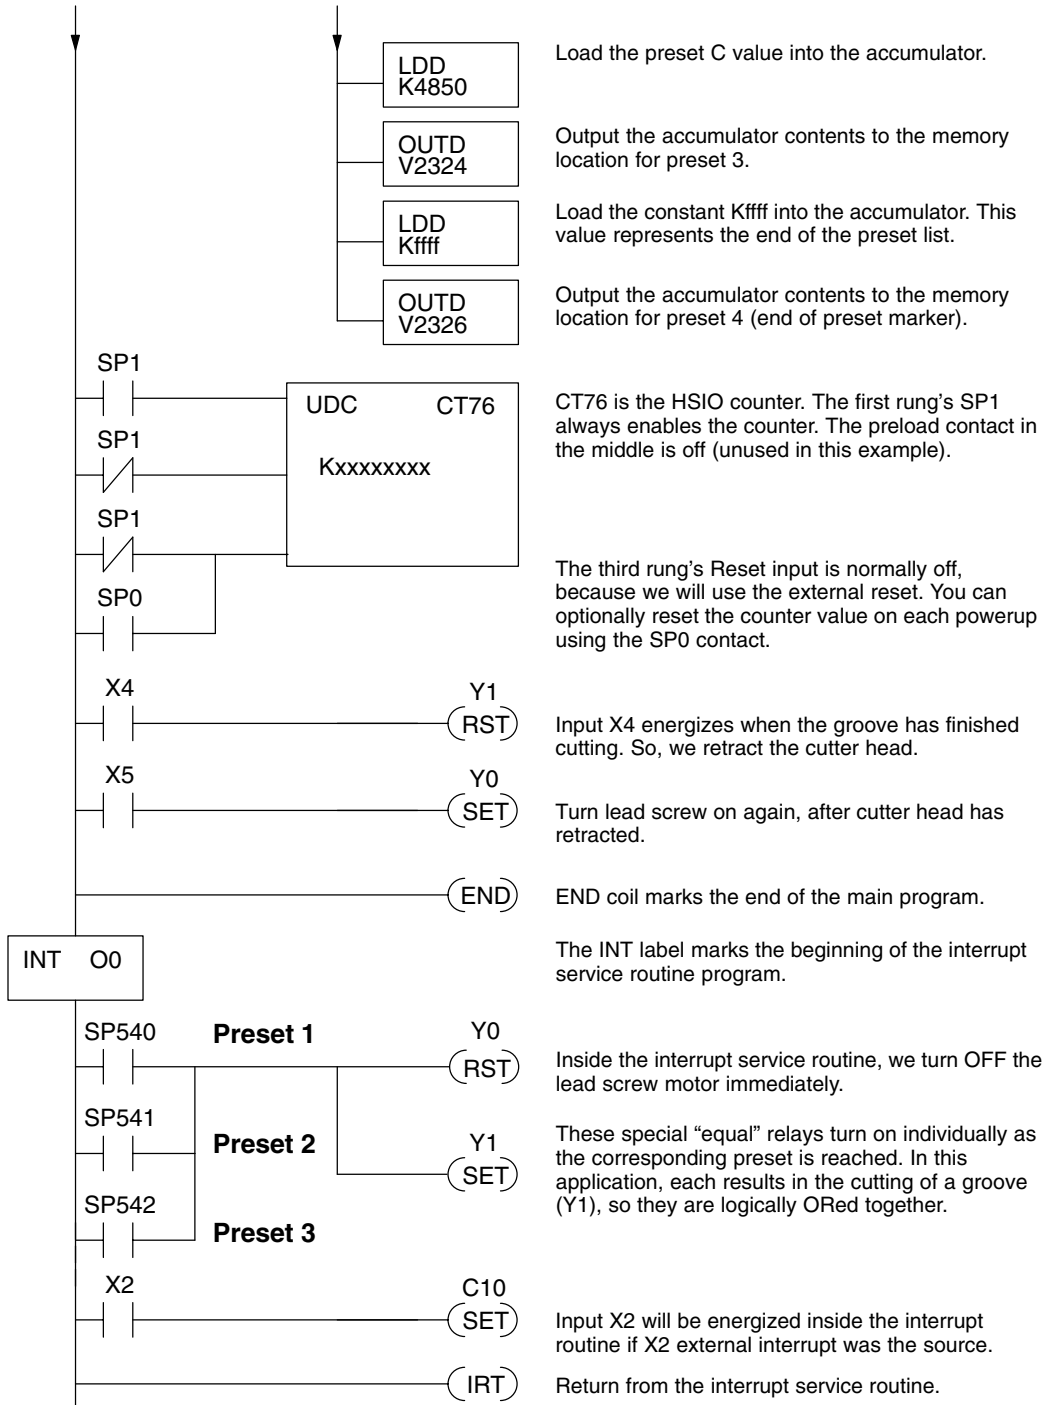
LDD K4850

Load the preset C value into the accumulator.

OUTD V2324

Output the accumulator contents to the memory location for preset 3.

LDD Kffff

Load the constant Kffff into the accumulator. This value represents the end of the preset list.

OUTD V2326

Output the accumulator contents to the memory location for preset 4 (end of preset marker).

SP1

UDC CT76

SP1

Kxxxxxxxx

SP1

SP0

CT76 is the HSIO counter. The first rung's SP1 always enables the counter. The preload contact in the middle is off (unused in this example).

The third rung's Reset input is normally off, because we will use the external reset. You can optionally reset the counter value on each powerup using the SP0 contact.

X4

Y1

RST

Input X4 energizes when the groove has finished cutting. So, we retract the cutter head.

X5

Y0

SET

Turn lead screw on again, after cutter head has retracted.

END

END coil marks the end of the main program.

INT O0

The INT label marks the beginning of the interrupt service routine program.

SP540

Preset 1

Y0

RST

Inside the interrupt service routine, we turn OFF the lead screw motor immediately.

SP541

Preset 2

Y1

SET

These special "equal" relays turn on individually as the corresponding preset is reached. In this application, each results in the cutting of a groove (Y1), so they are logically ORed together.

SP542

Preset 3

X2

C10

SET

Input X2 will be energized inside the interrupt routine if X2 external interrupt was the source.

IRT

Return from the interrupt service routine.